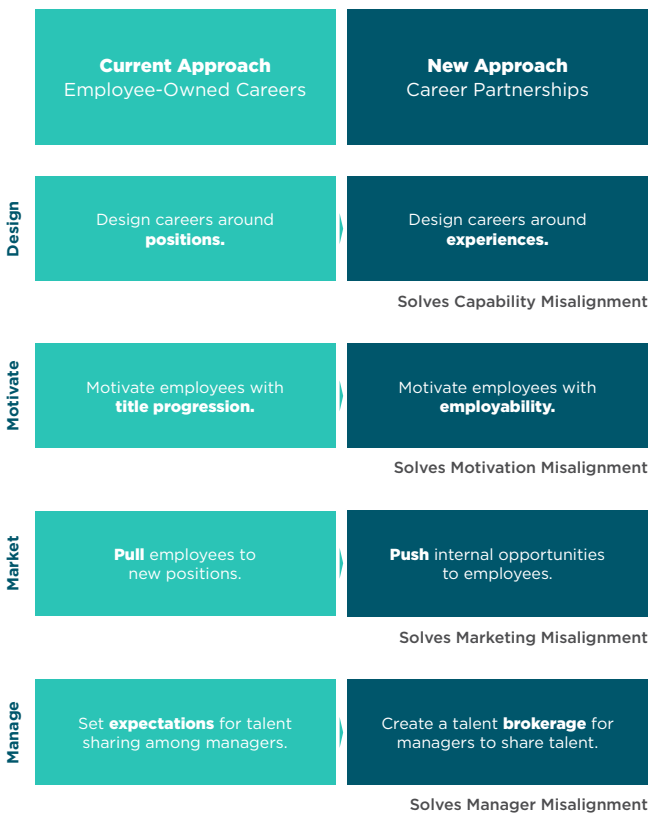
**Current Approach**
Employee-Owned Careers

**New Approach**
Career Partnerships

Design

Design careers around **positions.**

Design careers around **experiences.**

Solves Capability Misalignment

Motivate

Motivate employees with **title progression.**

Motivate employees with **employability.**

Solves Motivation Misalignment

Market

**Pull** employees to new positions.

**Push** internal opportunities to employees.

Solves Marketing Misalignment

Manage

Set **expectations** for talent sharing among managers.

Create a talent **brokerage** for managers to share talent.

Solves Manager Misalignment